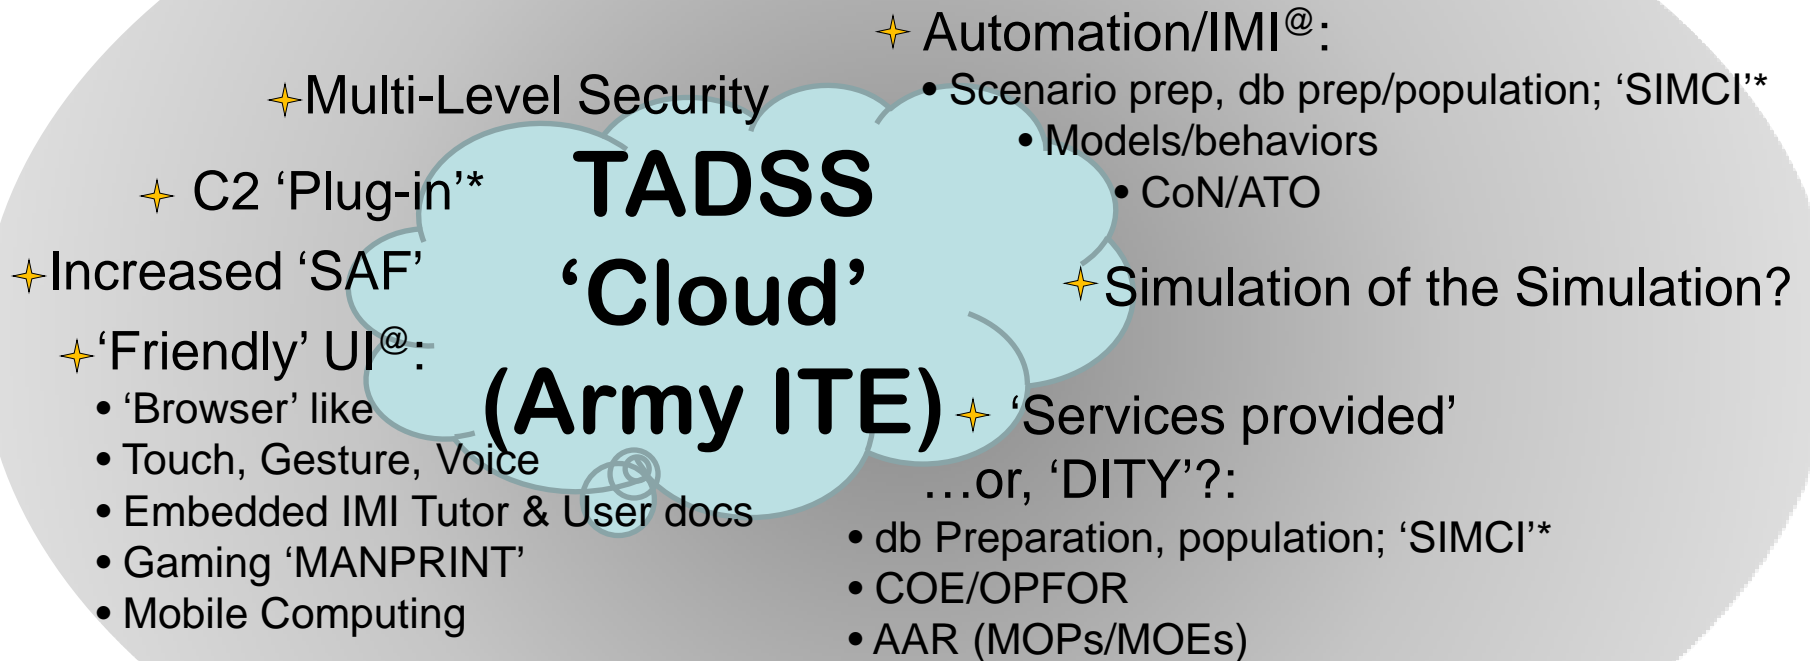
TADSS 'Cloud' (Army ITE)

Multi-Level Security

C2 'Plug-in'*

Increased 'SAF'

'Friendly' UI$^{@}$:
• 'Browser' like
• Touch, Gesture, Voice
• Embedded IMI Tutor & User docs
• Gaming 'MANPRINT'
• Mobile Computing

Automation/IMI$^{@}$:
• Scenario prep, db prep/population; 'SIMCI'*
• Models/behaviors
• CoN/ATO

Simulation of the Simulation?

'Services provided' ...or, 'DITY'?:
• db Preparation, population; 'SIMCI'*
• COE/OPFOR
• AAR (MOPs/MOEs)